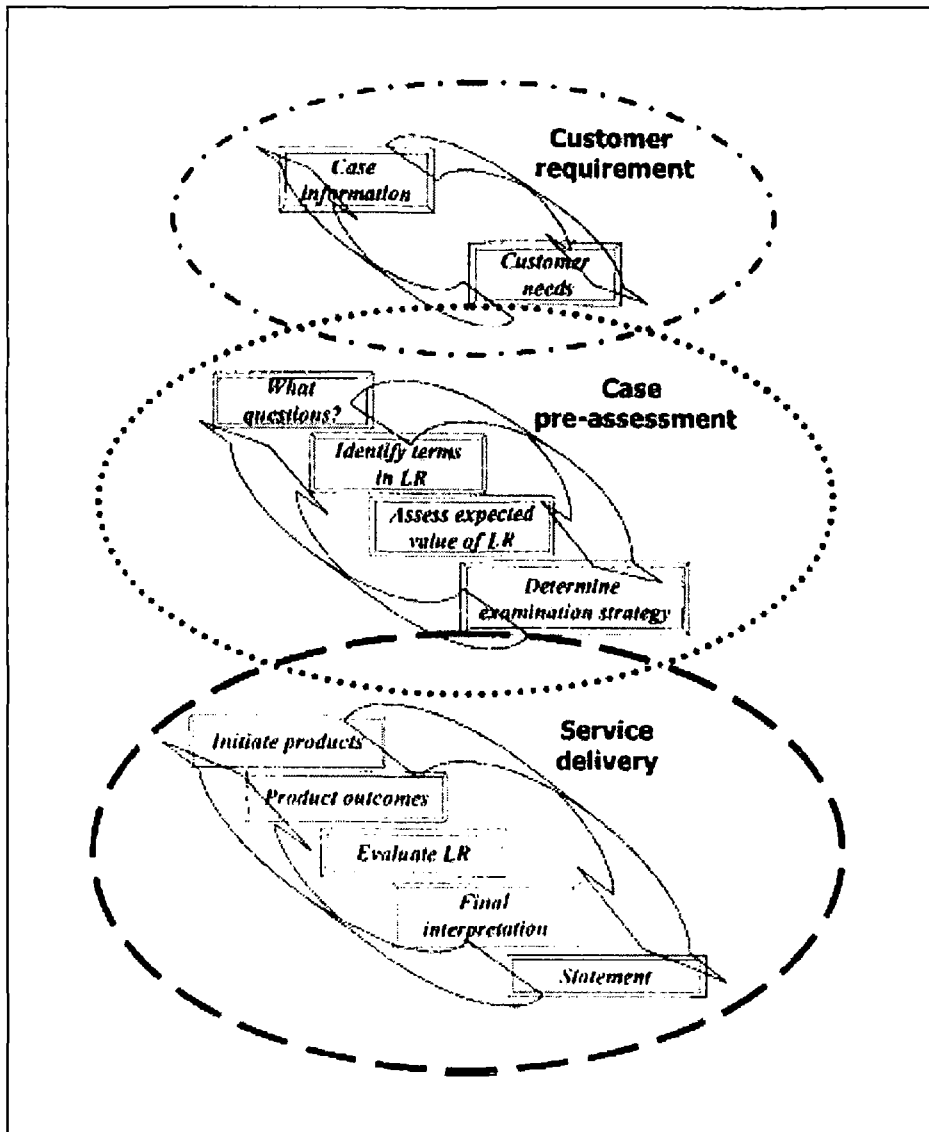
Customer requirement

Case information

Customer needs

Case pre-assessment

What questions?

Identify terms in LR

Assess expected value of LR

Determine examination strategy

Service delivery

Initiate products

Product outcomes

Evaluate LR

Final interpretation

Statement